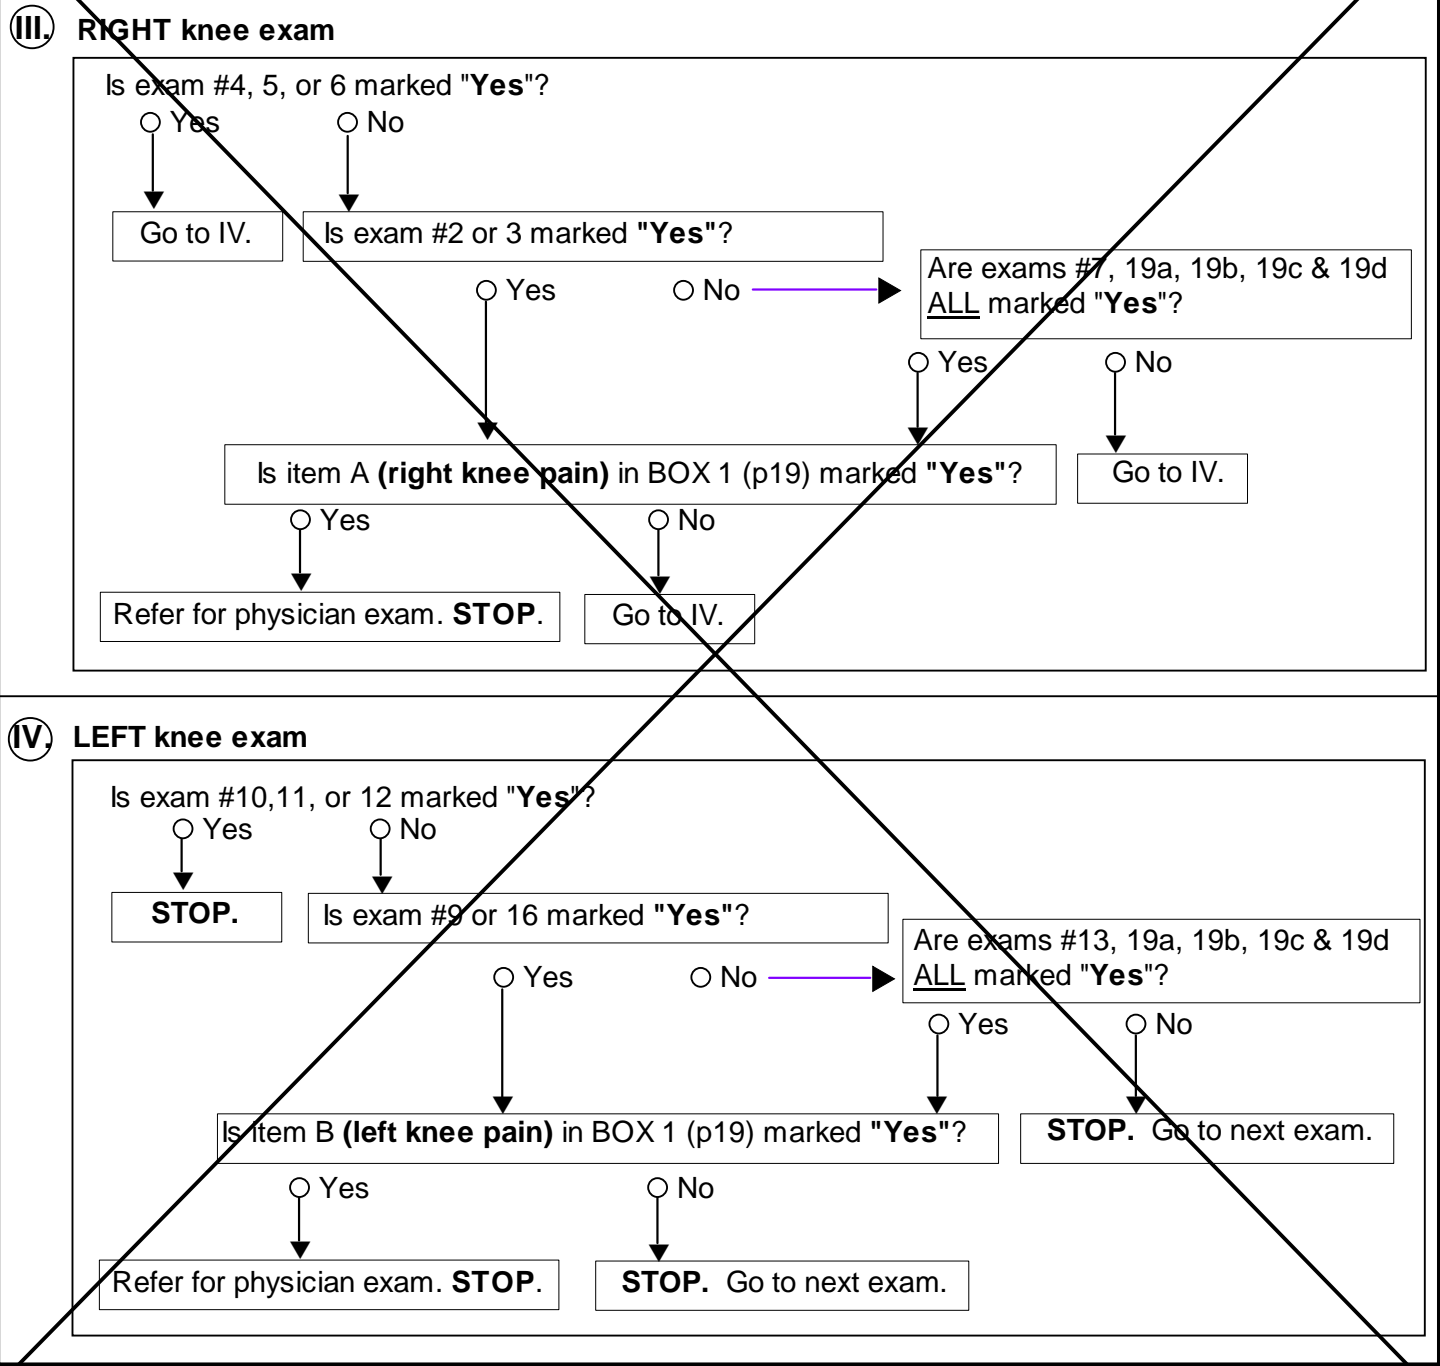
III. RIGHT knee exam

Is exam #4, 5, or 6 marked "**Yes**"?

Yes

No

Go to IV.

Is exam #2 or 3 marked **"Yes"**?

Yes

No

Are exams #7, 19a, 19b, 19c & 19d ALL marked "**Yes**"?

Yes

No

Is item A **(right knee pain)** in BOX 1 (p19) marked **"Yes"**?

Go to IV.

Yes

No

Refer for physician exam. **STOP**.

Go to IV.

IV. LEFT knee exam

Is exam #10,11, or 12 marked "**Yes**"?

Yes

No

**STOP.**

Is exam #9 or 16 marked **"Yes"**?

Are exams #13, 19a, 19b, 19c & 19d ALL marked "**Yes**"?

Yes

No

Yes

No

Is item B **(left knee pain)** in BOX 1 (p19) marked **"Yes"**?

**STOP.** Go to next exam.

Yes

No

Refer for physician exam. **STOP**.

**STOP.** Go to next exam.